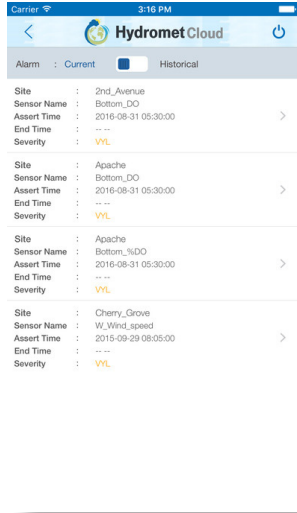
Carrier 3:16 PM

Hydromet Cloud

Alarm : Current Historical

Site : 2nd_Avenue
Sensor Name : Bottom_DO
Assert Time : 2016-08-31 05:30:00
End Time : -- --
Severity : VYL

Site : Apache
Sensor Name : Bottom_DO
Assert Time : 2016-08-31 05:30:00
End Time : -- --
Severity : VYL

Site : Apache
Sensor Name : Bottom_%DO
Assert Time : 2016-08-31 05:30:00
End Time : -- --
Severity : VYL

Site : Cherry_Grove
Sensor Name : W_Wind_speed
Assert Time : 2015-09-29 08:05:00
End Time : -- --
Severity : VYL